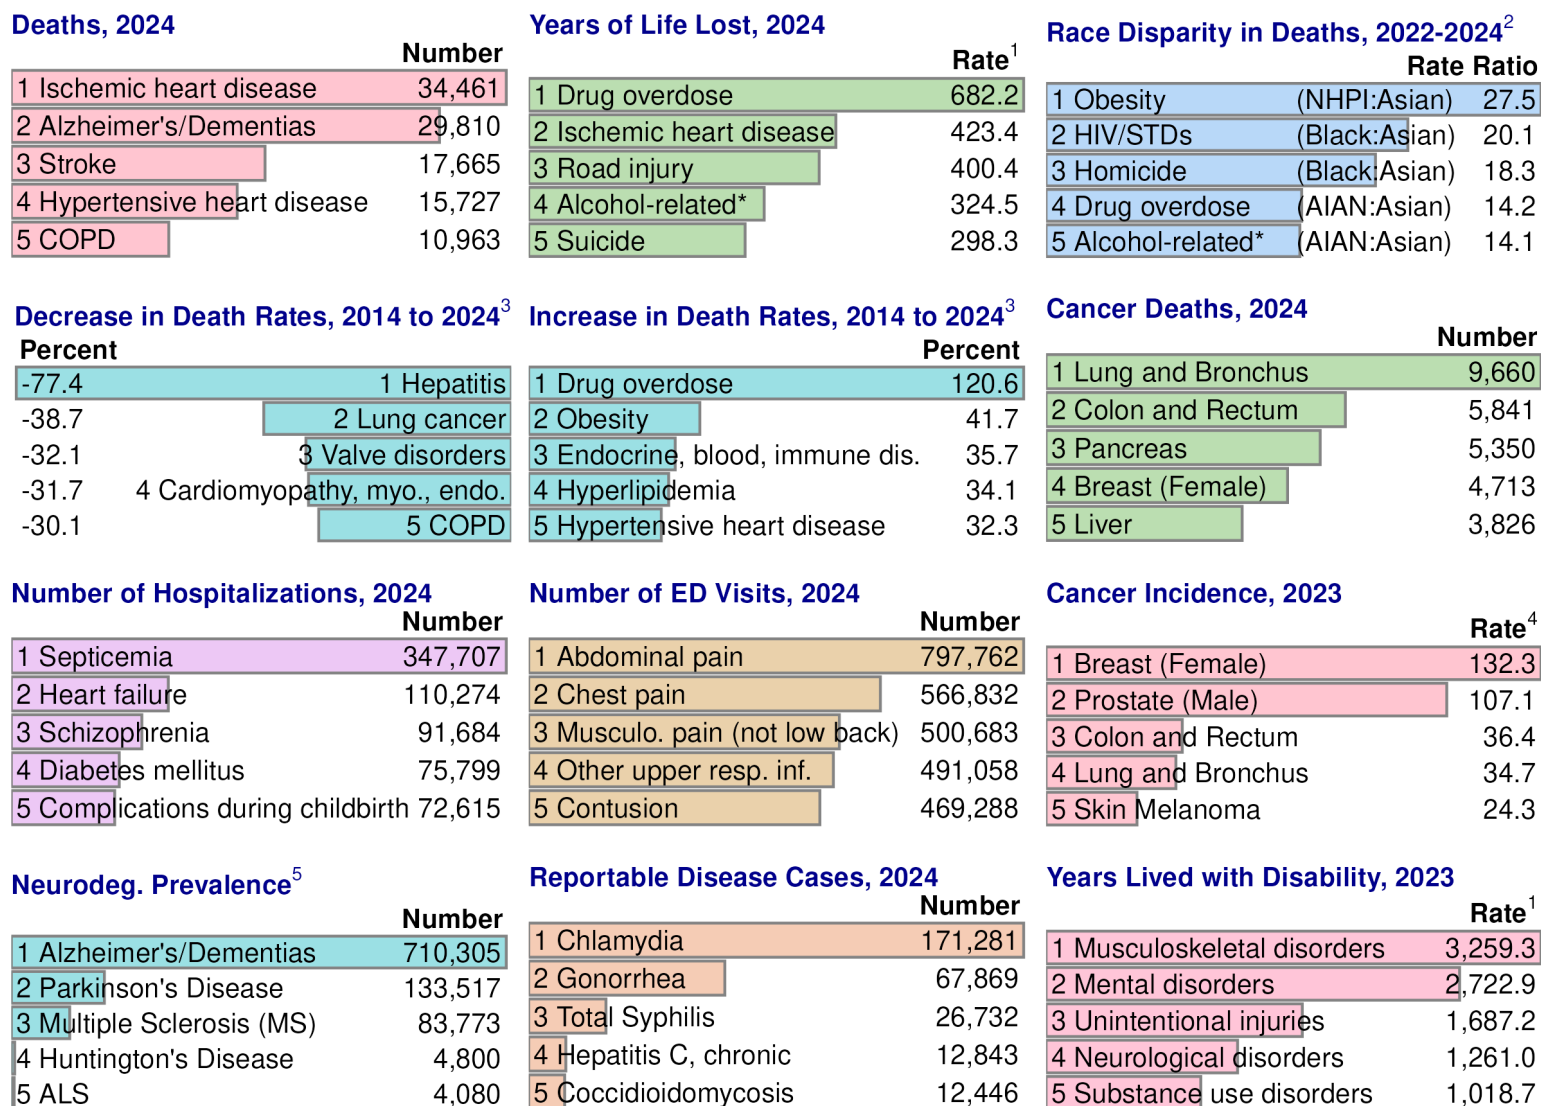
Deaths, 2024

| | Number |
|---|---|
| 1 Ischemic heart disease | 34,461 |
| 2 Alzheimer's/Dementias | 29,810 |
| 3 Stroke | 17,665 |
| 4 Hypertensive heart disease | 15,727 |
| 5 COPD | 10,963 |

Years of Life Lost, 2024

| | Rate$^1$ |
|---|---|
| 1 Drug overdose | 682.2 |
| 2 Ischemic heart disease | 423.4 |
| 3 Road injury | 400.4 |
| 4 Alcohol-related* | 324.5 |
| 5 Suicide | 298.3 |

Race Disparity in Deaths, 2022-2024$^2$

| | | Rate Ratio |
|---|---|---|
| 1 Obesity | (NHPI:Asian) | 27.5 |
| 2 HIV/STDs | (Black:Asian) | 20.1 |
| 3 Homicide | (Black:Asian) | 18.3 |
| 4 Drug overdose | (AIAN:Asian) | 14.2 |
| 5 Alcohol-related* | (AIAN:Asian) | 14.1 |

Decrease in Death Rates, 2014 to 2024$^3$

| Percent | |
|---|---|
| -77.4 | 1 Hepatitis |
| -38.7 | 2 Lung cancer |
| -32.1 | 3 Valve disorders |
| -31.7 | 4 Cardiomyopathy, myo., endo. |
| -30.1 | 5 COPD |

Increase in Death Rates, 2014 to 2024$^3$

| | Percent |
|---|---|
| 1 Drug overdose | 120.6 |
| 2 Obesity | 41.7 |
| 3 Endocrine, blood, immune dis. | 35.7 |
| 4 Hyperlipidemia | 34.1 |
| 5 Hypertensive heart disease | 32.3 |

Cancer Deaths, 2024

| | Number |
|---|---|
| 1 Lung and Bronchus | 9,660 |
| 2 Colon and Rectum | 5,841 |
| 3 Pancreas | 5,350 |
| 4 Breast (Female) | 4,713 |
| 5 Liver | 3,826 |

Number of Hospitalizations, 2024

| | Number |
|---|---|
| 1 Septicemia | 347,707 |
| 2 Heart failure | 110,274 |
| 3 Schizophrenia | 91,684 |
| 4 Diabetes mellitus | 75,799 |
| 5 Complications during childbirth | 72,615 |

Number of ED Visits, 2024

| | Number |
|---|---|
| 1 Abdominal pain | 797,762 |
| 2 Chest pain | 566,832 |
| 3 Musculo. pain (not low back) | 500,683 |
| 4 Other upper resp. inf. | 491,058 |
| 5 Contusion | 469,288 |

Cancer Incidence, 2023

| | Rate$^4$ |
|---|---|
| 1 Breast (Female) | 132.3 |
| 2 Prostate (Male) | 107.1 |
| 3 Colon and Rectum | 36.4 |
| 4 Lung and Bronchus | 34.7 |
| 5 Skin Melanoma | 24.3 |

Neurodeg. Prevalence$^5$

| | Number |
|---|---|
| 1 Alzheimer's/Dementias | 710,305 |
| 2 Parkinson's Disease | 133,517 |
| 3 Multiple Sclerosis (MS) | 83,773 |
| 4 Huntington's Disease | 4,800 |
| 5 ALS | 4,080 |

Reportable Disease Cases, 2024

| | Number |
|---|---|
| 1 Chlamydia | 171,281 |
| 2 Gonorrhea | 67,869 |
| 3 Total Syphilis | 26,732 |
| 4 Hepatitis C, chronic | 12,843 |
| 5 Coccidioidomycosis | 12,446 |

Years Lived with Disability, 2023

| | Rate$^1$ |
|---|---|
| 1 Musculoskeletal disorders | 3,259.3 |
| 2 Mental disorders | 2,722.9 |
| 3 Unintentional injuries | 1,687.2 |
| 4 Neurological disorders | 1,261.0 |
| 5 Substance use disorders | 1,018.7 |